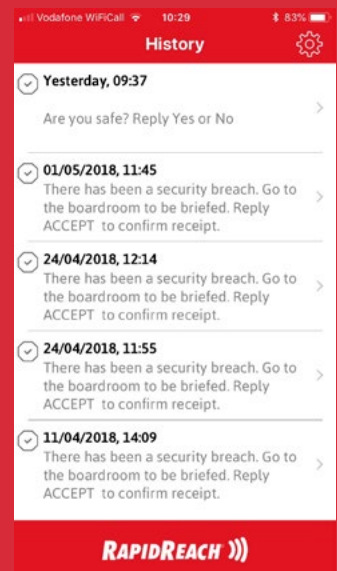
Vodafone WiFiCall 10:29 83%

History

Yesterday, 09:37
Are you safe? Reply Yes or No

01/05/2018, 11:45
There has been a security breach. Go to the boardroom to be briefed. Reply ACCEPT to confirm receipt.

24/04/2018, 12:14
There has been a security breach. Go to the boardroom to be briefed. Reply ACCEPT to confirm receipt.

24/04/2018, 11:55
There has been a security breach. Go to the boardroom to be briefed. Reply ACCEPT to confirm receipt.

11/04/2018, 14:09
There has been a security breach. Go to the boardroom to be briefed. Reply ACCEPT to confirm receipt.

RAPIDREACH